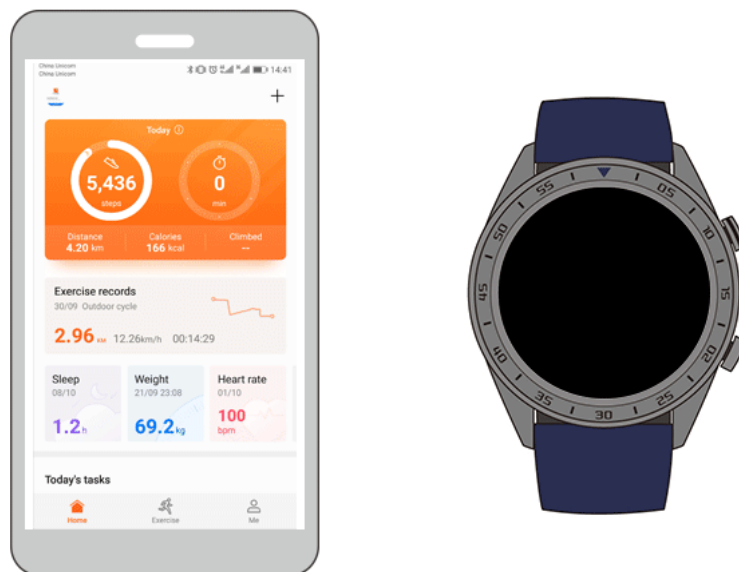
China Unicom
China Unicom
14:41

+

Today

5,436
steps

0
min

Distance
4.20 km

Calories
166 kcal

Climbed
--

Exercise records
30/09 Outdoor cycle

2.96 km 12.26km/h 00:14:29

Sleep
08/10
1.2 h

Weight
21/09 23:08
69.2 kg

Heart rate
01/10
100
bpm

Today's tasks

Home
Exercise
Me

55
05
10
15
20
25
30
35
40
45